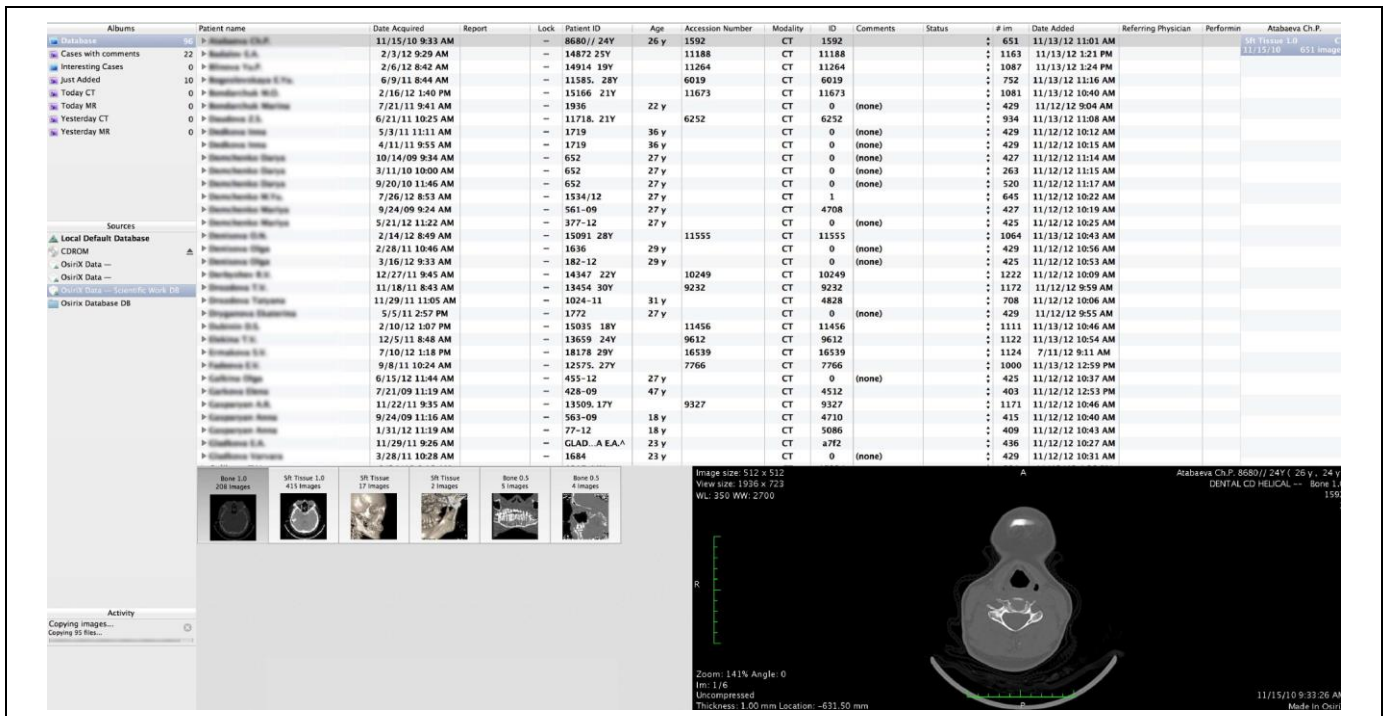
Albums
Database 96
Cases with comments 22
Interesting Cases 0
Just Added 10
Today CT 0
Today MR 0
Yesterday CT 0
Yesterday MR 0

Sources
Local Default Database
CDROM
OsiriX Data —
OsiriX Data —
OsiriX Data — Scientific Work DB
Osirix Database DB

Activity
Copying images...
Copying 95 files...

| Patient name | Date Acquired | Report | Lock | Patient ID | Age | Accession Number | Modality | ID | Comments | Status | # im | Date Added | Referring Physician | Performin |
|---|---|---|---|---|---|---|---|---|---|---|---|---|---|---|
| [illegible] | 11/15/10 9:33 AM | | – | 8680// 24Y | 26 y | 1592 | CT | 1592 | | | 651 | 11/13/12 11:01 AM | | |
| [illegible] | 2/3/12 9:29 AM | | – | 14872 25Y | | 11188 | CT | 11188 | | | 1163 | 11/13/12 1:21 PM | | |
| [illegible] | 2/6/12 8:42 AM | | – | 14914 19Y | | 11264 | CT | 11264 | | | 1087 | 11/13/12 1:24 PM | | |
| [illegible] | 6/9/11 8:44 AM | | – | 11585. 28Y | | 6019 | CT | 6019 | | | 752 | 11/13/12 11:16 AM | | |
| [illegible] | 2/16/12 1:40 PM | | – | 15166 21Y | | 11673 | CT | 11673 | | | 1081 | 11/13/12 10:40 AM | | |
| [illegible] | 7/21/11 9:41 AM | | – | 1936 | 22 y | | CT | 0 | (none) | | 429 | 11/12/12 9:04 AM | | |
| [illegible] | 6/21/11 10:25 AM | | – | 11718. 21Y | | 6252 | CT | 6252 | | | 934 | 11/13/12 11:08 AM | | |
| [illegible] | 5/3/11 11:11 AM | | – | 1719 | 36 y | | CT | 0 | (none) | | 429 | 11/12/12 10:12 AM | | |
| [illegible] | 4/11/11 9:55 AM | | – | 1719 | 36 y | | CT | 0 | (none) | | 429 | 11/12/12 10:15 AM | | |
| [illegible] | 10/14/09 9:34 AM | | – | 652 | 27 y | | CT | 0 | (none) | | 427 | 11/12/12 11:14 AM | | |
| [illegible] | 3/11/10 10:00 AM | | – | 652 | 27 y | | CT | 0 | (none) | | 263 | 11/12/12 11:15 AM | | |
| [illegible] | 9/20/10 11:46 AM | | – | 652 | 27 y | | CT | 0 | (none) | | 520 | 11/12/12 11:17 AM | | |
| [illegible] | 7/26/12 8:53 AM | | – | 1534/12 | 27 y | | CT | 1 | | | 645 | 11/12/12 10:22 AM | | |
| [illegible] | 9/24/09 9:24 AM | | – | 561-09 | 27 y | | CT | 4708 | | | 427 | 11/12/12 10:19 AM | | |
| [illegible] | 5/21/12 11:22 AM | | – | 377-12 | 27 y | | CT | 0 | (none) | | 425 | 11/12/12 10:25 AM | | |
| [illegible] | 2/14/12 8:49 AM | | – | 15091 28Y | | 11555 | CT | 11555 | | | 1064 | 11/13/12 10:43 AM | | |
| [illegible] | 2/28/11 10:46 AM | | – | 1636 | 29 y | | CT | 0 | (none) | | 429 | 11/12/12 10:56 AM | | |
| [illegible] | 3/16/12 9:33 AM | | – | 182-12 | 29 y | | CT | 0 | (none) | | 425 | 11/12/12 10:53 AM | | |
| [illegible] | 12/27/11 9:45 AM | | – | 14347 22Y | | 10249 | CT | 10249 | | | 1222 | 11/12/12 10:09 AM | | |
| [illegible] | 11/18/11 8:43 AM | | – | 13454 30Y | | 9232 | CT | 9232 | | | 1172 | 11/12/12 9:59 AM | | |
| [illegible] | 11/29/11 11:05 AM | | – | 1024-11 | 31 y | | CT | 4828 | | | 708 | 11/12/12 10:06 AM | | |
| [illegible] | 5/5/11 2:57 PM | | – | 1772 | 27 y | | CT | 0 | (none) | | 429 | 11/12/12 9:55 AM | | |
| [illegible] | 2/10/12 1:07 PM | | – | 15035 18Y | | 11456 | CT | 11456 | | | 1111 | 11/13/12 10:46 AM | | |
| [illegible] | 12/5/11 8:48 AM | | – | 13659 24Y | | 9612 | CT | 9612 | | | 1122 | 11/13/12 10:54 AM | | |
| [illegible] | 7/10/12 1:18 PM | | – | 18178 29Y | | 16539 | CT | 16539 | | | 1124 | 7/11/12 9:11 AM | | |
| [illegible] | 9/8/11 10:24 AM | | – | 12575. 27Y | | 7766 | CT | 7766 | | | 1000 | 11/13/12 12:59 PM | | |
| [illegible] | 6/15/12 11:44 AM | | – | 455-12 | 27 y | | CT | 0 | (none) | | 425 | 11/12/12 10:37 AM | | |
| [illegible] | 7/21/09 11:19 AM | | – | 428-09 | 47 y | | CT | 4512 | | | 403 | 11/12/12 12:53 PM | | |
| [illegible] | 11/22/11 9:35 AM | | – | 13509. 17Y | | 9327 | CT | 9327 | | | 1171 | 11/12/12 10:46 AM | | |
| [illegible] | 9/24/09 11:16 AM | | – | 563-09 | 18 y | | CT | 4710 | | | 415 | 11/12/12 10:40 AM | | |
| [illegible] | 1/31/12 11:19 AM | | – | 77-12 | 18 y | | CT | 5086 | | | 409 | 11/12/12 10:43 AM | | |
| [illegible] | 11/29/11 9:26 AM | | – | GLAD...A E.A.^ | 23 y | | CT | a7f2 | | | 436 | 11/12/12 10:27 AM | | |
| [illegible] | 3/28/11 10:28 AM | | – | 1684 | 23 y | | CT | 0 | (none) | | 429 | 11/12/12 10:31 AM | | |

Atabaeva Ch.P.
Sft Tissue 1.0
11/15/10 651 image

Bone 1.0 208 Images
Sft Tissue 1.0 415 Images
Sft Tissue 17 Images
Sft Tissue 2 Images
Bone 0.5 5 Images
Bone 0.5 4 Images

Image size: 512 x 512
View size: 1936 x 723
WL: 350 WW: 2700
A
Atabaeva Ch.P. 8680// 24Y ( 26 y , 24 y
DENTAL CD HELICAL -- Bone 1.
159
R
Zoom: 141% Angle: 0
Im: 1/6
Uncompressed
Thickness: 1.00 mm Location: -631.50 mm
P
11/15/10 9:33:26 A
Made In Osiri